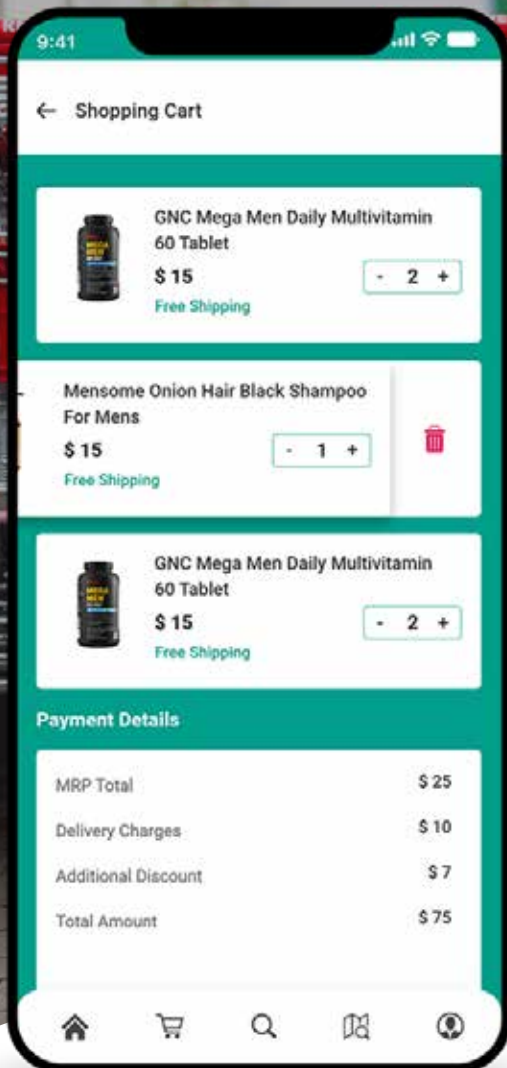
9:41

Shopping Cart

GNC Mega Men Daily Multivitamin 60 Tablet
$ 15
Free Shipping
- 2 +

Mensome Onion Hair Black Shampoo For Mens
$ 15
Free Shipping
- 1 +

GNC Mega Men Daily Multivitamin 60 Tablet
$ 15
Free Shipping
- 2 +

Payment Details

MRP Total $ 25
Delivery Charges $ 10
Additional Discount $ 7
Total Amount $ 75